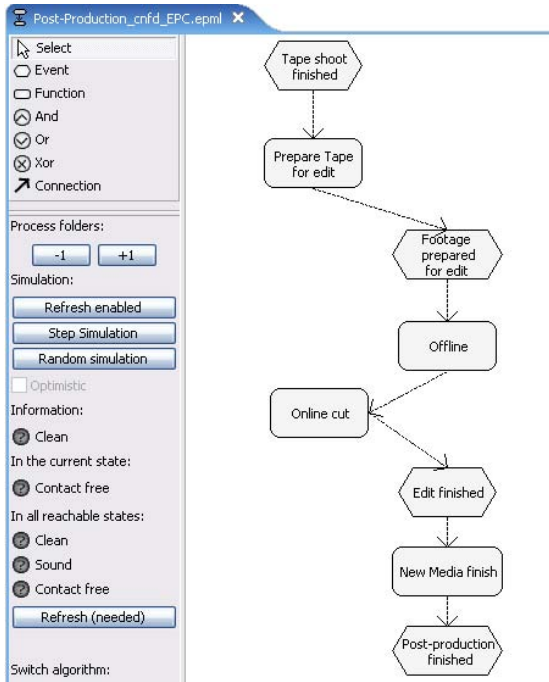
Post-Production_cnfd_EPC.epml ✕

Select
Event
Function
And
Or
Xor
Connection

Process folders:
-1
+1
Simulation:
Refresh enabled
Step Simulation
Random simulation
Optimistic
Information:
Clean
In the current state:
Contact free
In all reachable states:
Clean
Sound
Contact free
Refresh (needed)

Switch algorithm:

Tape shoot finished
Prepare Tape for edit
Footage prepared for edit
Offline
Online cut
Edit finished
New Media finish
Post-production finished